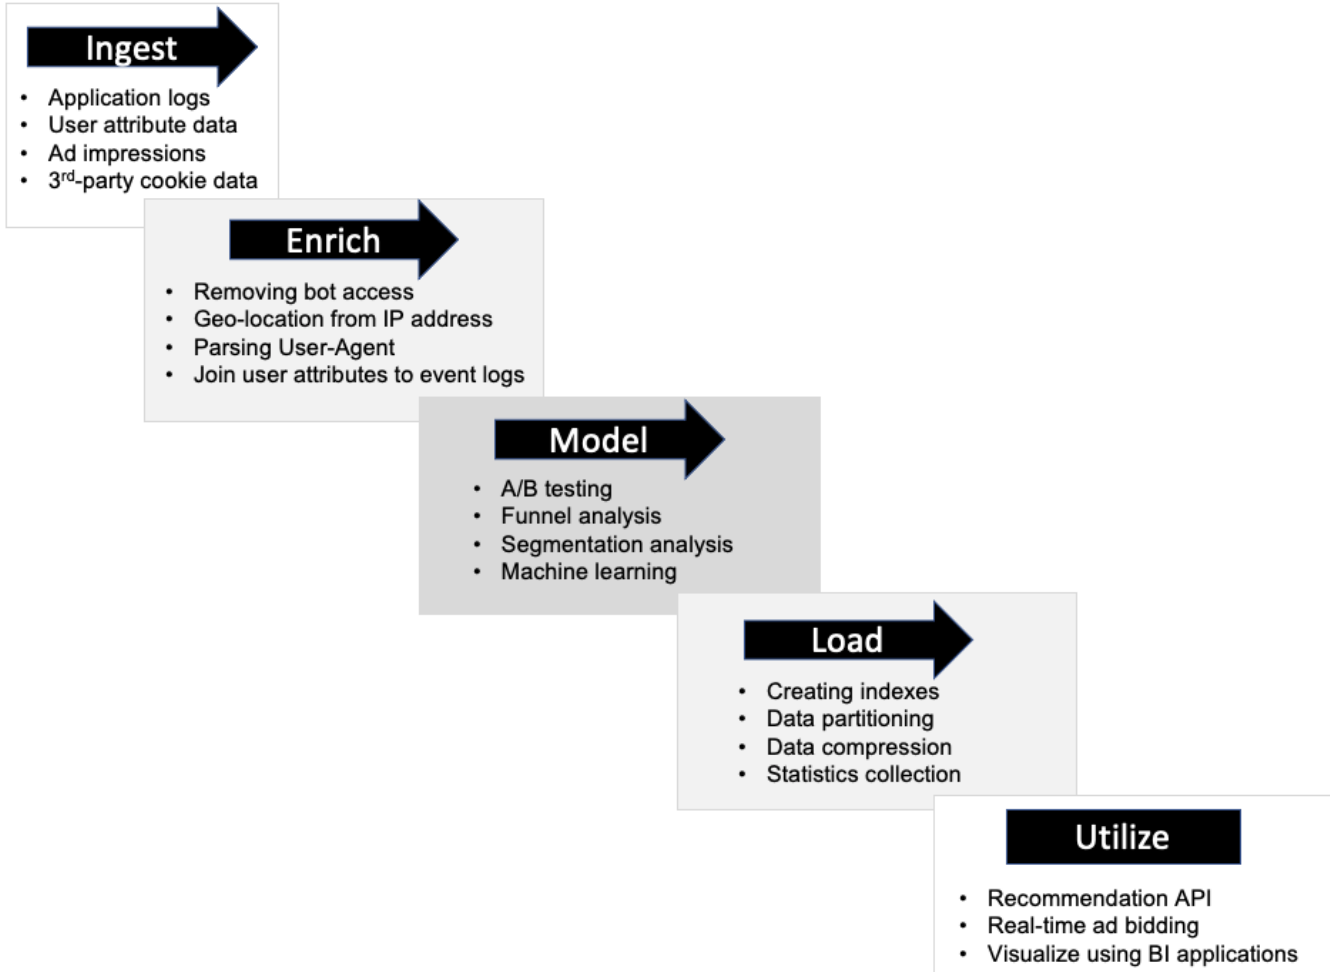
Ingest

- Application logs
- User attribute data
- Ad impressions
- 3$^{rd}$-party cookie data

Enrich

- Removing bot access
- Geo-location from IP address
- Parsing User-Agent
- Join user attributes to event logs

Model

- A/B testing
- Funnel analysis
- Segmentation analysis
- Machine learning

Load

- Creating indexes
- Data partitioning
- Data compression
- Statistics collection

Utilize

- Recommendation API
- Real-time ad bidding
- Visualize using BI applications